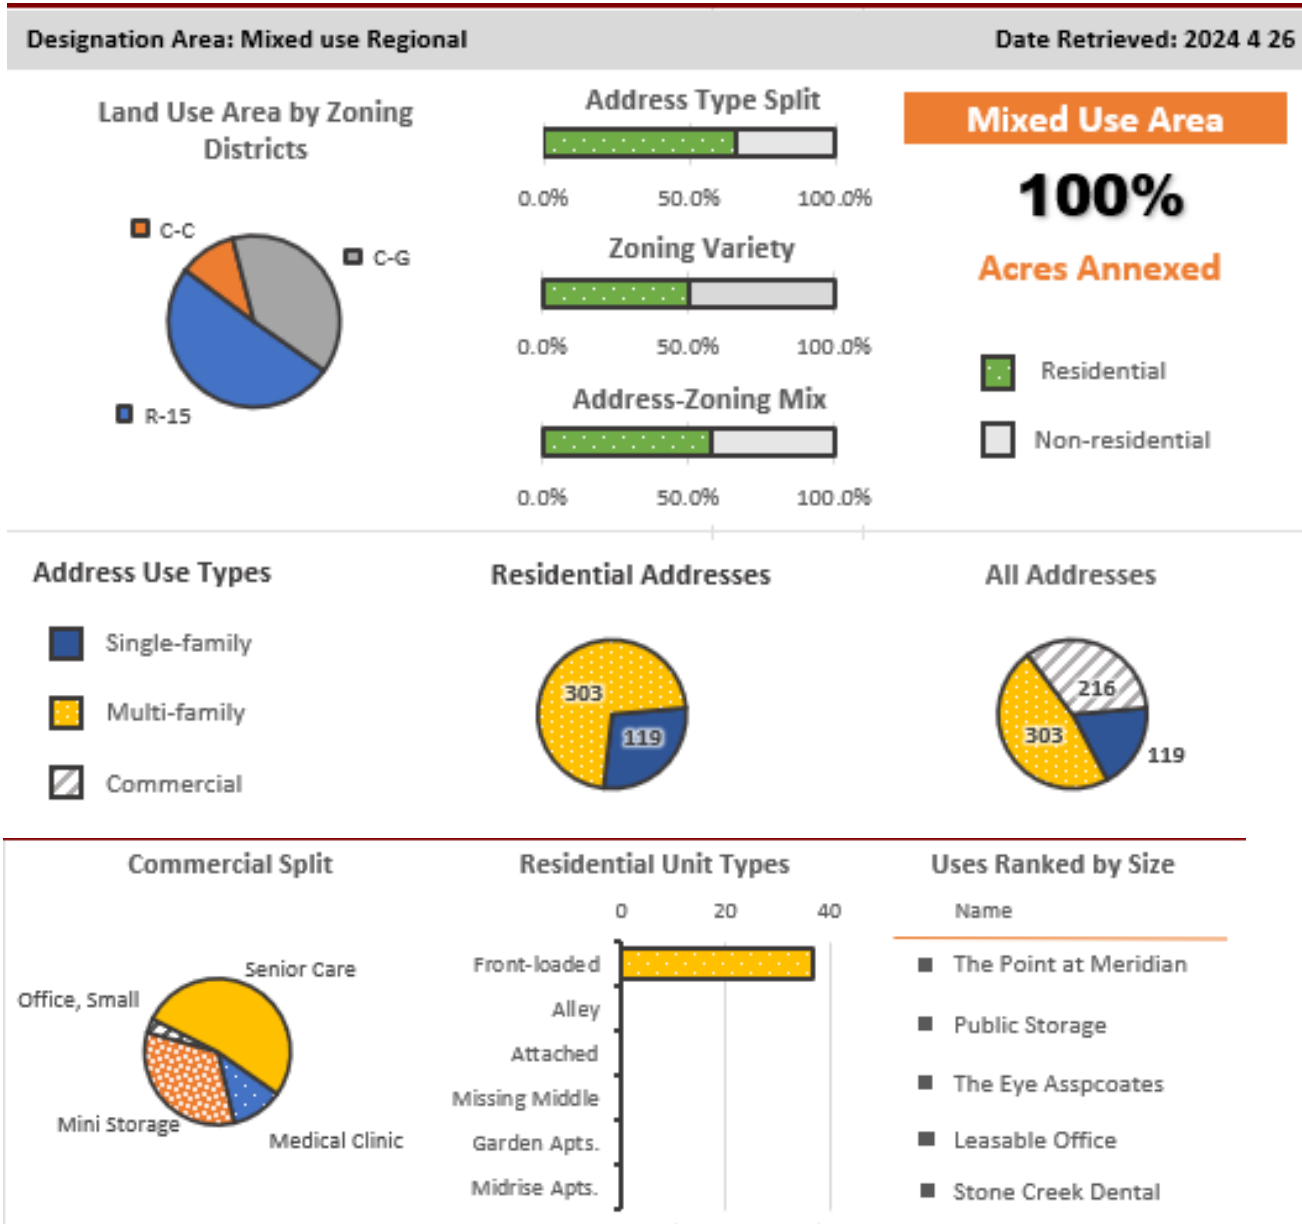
Designation Area: Mixed use Regional

Date Retrieved: 2024 4 26

Land Use Area by Zoning Districts

C-C

C-G

R-15

Address Type Split

0.0% 50.0% 100.0%

Zoning Variety

0.0% 50.0% 100.0%

Address-Zoning Mix

0.0% 50.0% 100.0%

Mixed Use Area

100%

Acres Annexed

Residential

Non-residential

Address Use Types

Single-family

Multi-family

Commercial

Residential Addresses

303

119

All Addresses

216

303

119

Commercial Split

Senior Care

Office, Small

Mini Storage

Medical Clinic

Residential Unit Types

0 20 40

Front-loaded

Alley

Attached

Missing Middle

Garden Apts.

Midrise Apts.

Uses Ranked by Size

Name

The Point at Meridian

Public Storage

The Eye Asspcoates

Leasable Office

Stone Creek Dental